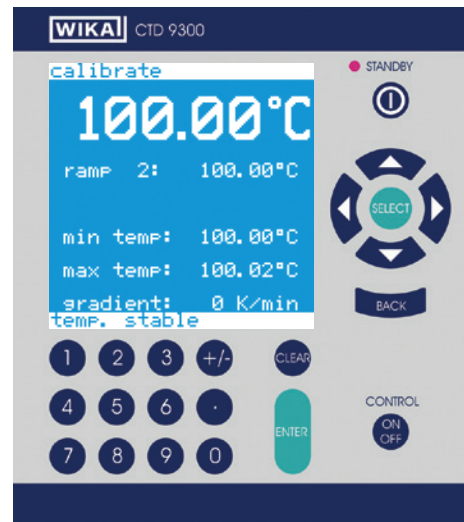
WIKA CTD 9300

calibrate

100.00°C

ramp 2: 100.00°C

min temp: 100.00°C

max temp: 100.02°C

gradient: 0 K/min

temp. stable

STANDBY

SELECT

BACK

1 2 3 +/-

CLEAR

4 5 6 .

ENTER

7 8 9 0

CONTROL

ON OFF